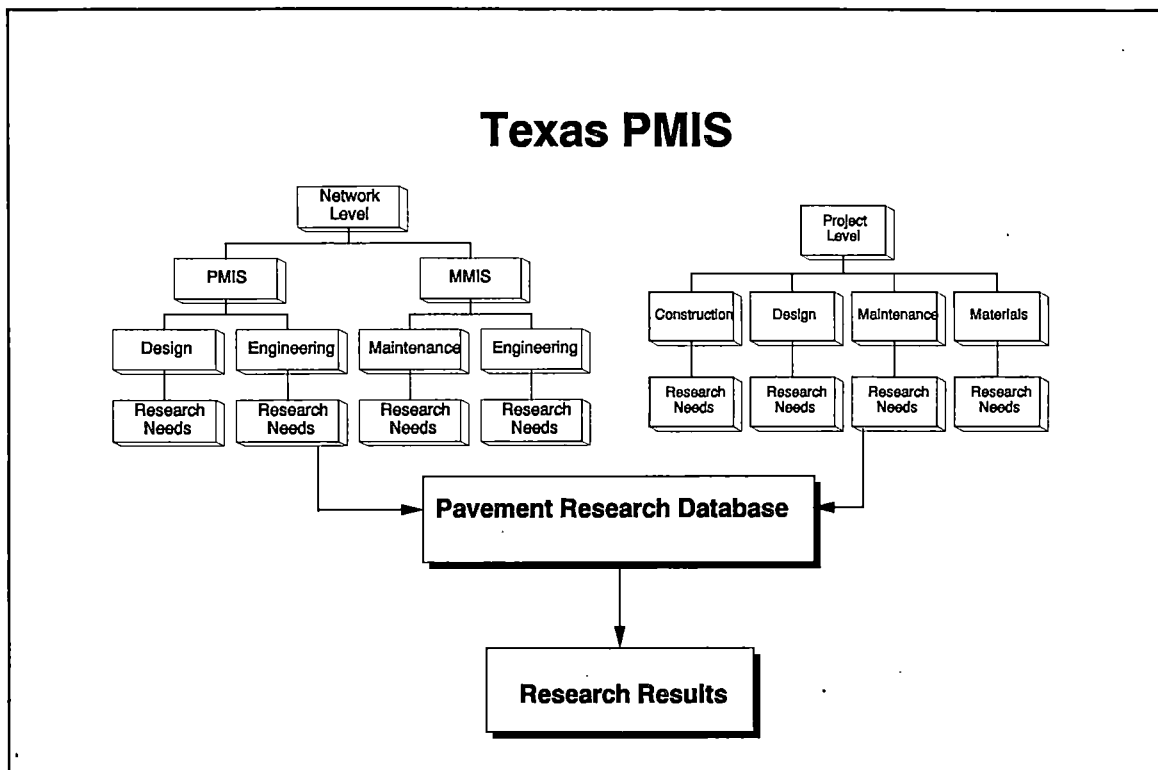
Texas PMIS

Network Level

PMIS

MMIS

Design

Engineering

Maintenance

Engineering

Research Needs

Research Needs

Research Needs

Research Needs

Project Level

Construction

Design

Maintenance

Materials

Research Needs

Research Needs

Research Needs

Research Needs

Pavement Research Database

Research Results